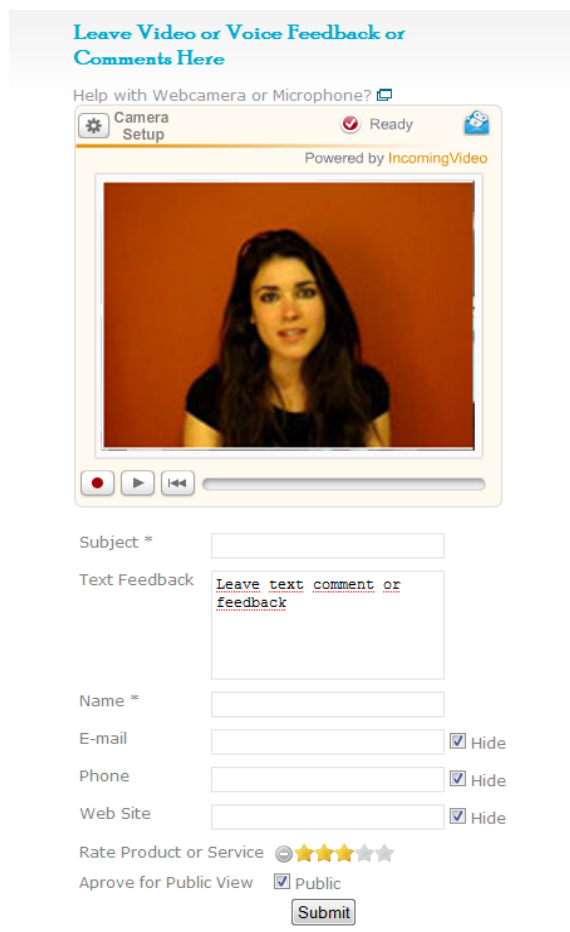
Leave Video or Voice Feedback or Comments Here

Help with Webcamera or Microphone?

Camera Setup

Ready

Powered by IncomingVideo

Subject *

Text Feedback

Leave text comment or feedback

Name *

E-mail

Hide

Phone

Hide

Web Site

Hide

Rate Product or Service

Aprove for Public View

Public

Submit